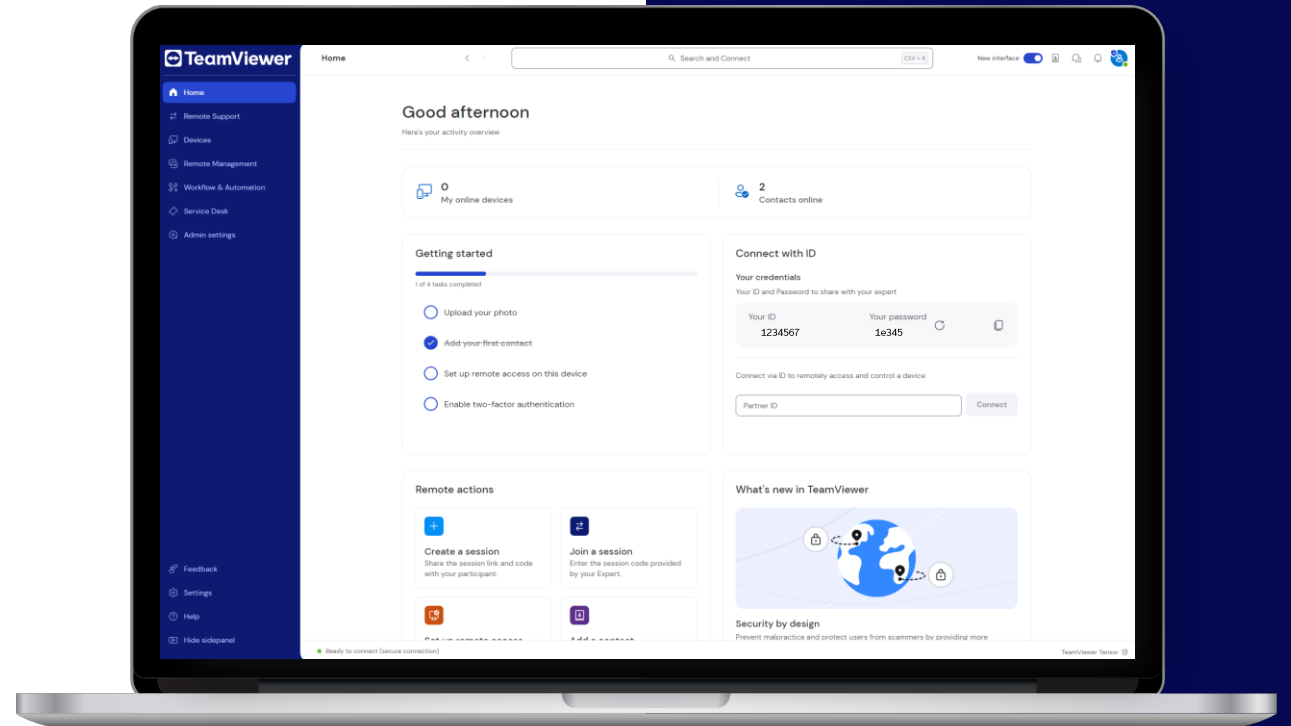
TeamViewer

Home
Remote Support
Devices
Remote Management
Workflow & Automation
Service Desk
Admin settings

Feedback
Settings
Help
Hide sidepanel

Home

Search and Connect Ctrl + K

New interface

Good afternoon
Here's your activity overview

0
My online devices

2
Contacts online

Getting started
1 of 4 tasks completed
Upload your photo
Add your first contact
Set up remote access on this device
Enable two-factor authentication

Connect with ID
Your credentials
Your ID and Password to share with your expert
Your ID
1234567
Your password
1e345
Connect via ID to remotely access and control a device
Partner ID
Connect

Remote actions
Create a session
Share the session link and code with your participant.
Join a session
Enter the session code provided by your Expert.
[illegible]
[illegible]

What's new in TeamViewer
Security by design
Prevent malpractice and protect users from scammers by providing more

Ready to connect (secure connection)
TeamViewer Tensor